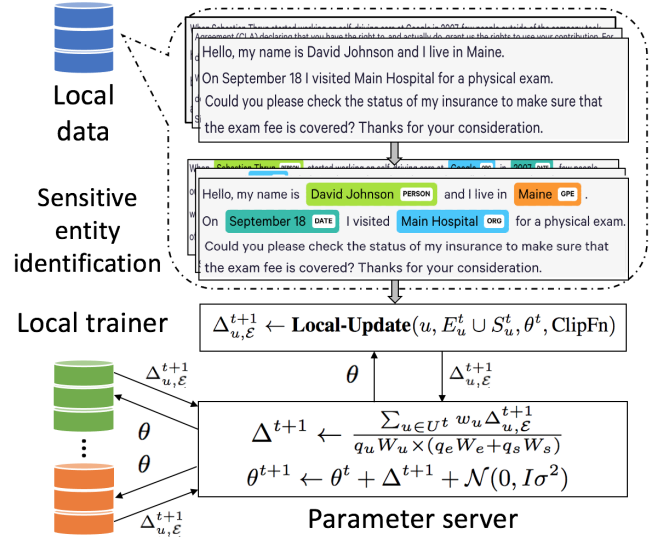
Local data

When Sebastian Thrun started working on self-driving cars at Google in 2007 few people outside of the company took
Agreement (CLA) declaring that you have the right to, and actually do, grant us the rights to use your contribution. For

Hello, my name is David Johnson and I live in Maine.

On September 18 I visited Main Hospital for a physical exam.

Could you please check the status of my insurance to make sure that the exam fee is covered? Thanks for your consideration.

Sensitive entity identification

When Sebastian Thrun PERSON started working on self-driving cars at Google ORG in 2007 DATE few people

Hello, my name is David Johnson PERSON and I live in Maine GPE .

On September 18 DATE I visited Main Hospital ORG for a physical exam.

Could you please check the status of my insurance to make sure that the exam fee is covered? Thanks for your consideration.

Local trainer

$\Delta_{u,\mathcal{E}}^{t+1} \leftarrow \textbf{Local-Update}(u, E_u^t \cup S_u^t, \theta^t, \text{ClipFn})$

$\theta$

$\Delta_{u,\mathcal{E}}^{t}$

$\Delta_{u,\mathcal{E}}^{t}$

$\theta$

$\theta$

$\Delta_{u,\mathcal{E}}^{t}$

$\Delta^{t+1} \leftarrow \frac{\sum_{u \in U^t} w_u \Delta_{u,\mathcal{E}}^{t+1}}{q_u W_u \times (q_e W_e + q_s W_s)}$

$\theta^{t+1} \leftarrow \theta^t + \Delta^{t+1} + \mathcal{N}(0, I\sigma^2)$

Parameter server